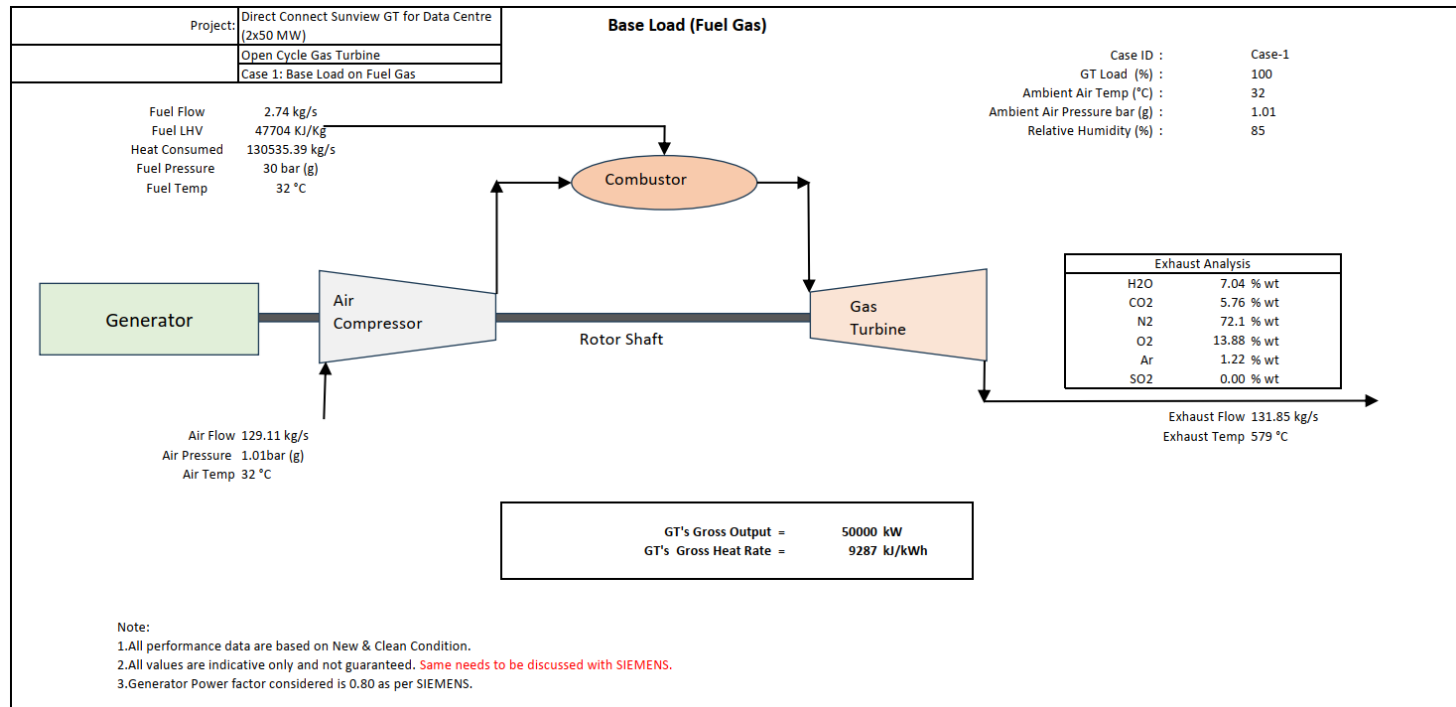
| Project: | Direct Connect Sunview GT for Data Centre (2x50 MW) |
|---|---|
| | Open Cycle Gas Turbine |
| | Case 1: Base Load on Fuel Gas |

Base Load (Fuel Gas)

Case ID : Case-1
GT Load (%) : 100
Ambient Air Temp (°C) : 32
Ambient Air Pressure bar (g) : 1.01
Relative Humidity (%) : 85

Fuel Flow 2.74 kg/s
Fuel LHV 47704 KJ/Kg
Heat Consumed 130535.39 kg/s
Fuel Pressure 30 bar (g)
Fuel Temp 32 °C

Combustor

Generator

Air Compressor

Rotor Shaft

Gas Turbine

| Exhaust Analysis | | |
|---|---|---|
| H2O | 7.04 | % wt |
| CO2 | 5.76 | % wt |
| N2 | 72.1 | % wt |
| O2 | 13.88 | % wt |
| Ar | 1.22 | % wt |
| SO2 | 0.00 | % wt |

Exhaust Flow 131.85 kg/s
Exhaust Temp 579 °C

Air Flow 129.11 kg/s
Air Pressure 1.01bar (g)
Air Temp 32 °C

GT's Gross Output = 50000 kW
GT's Gross Heat Rate = 9287 kJ/kWh

Note:
1.All performance data are based on New & Clean Condition.
2.All values are indicative only and not guaranteed. Same needs to be discussed with SIEMENS.
3.Generator Power factor considered is 0.80 as per SIEMENS.